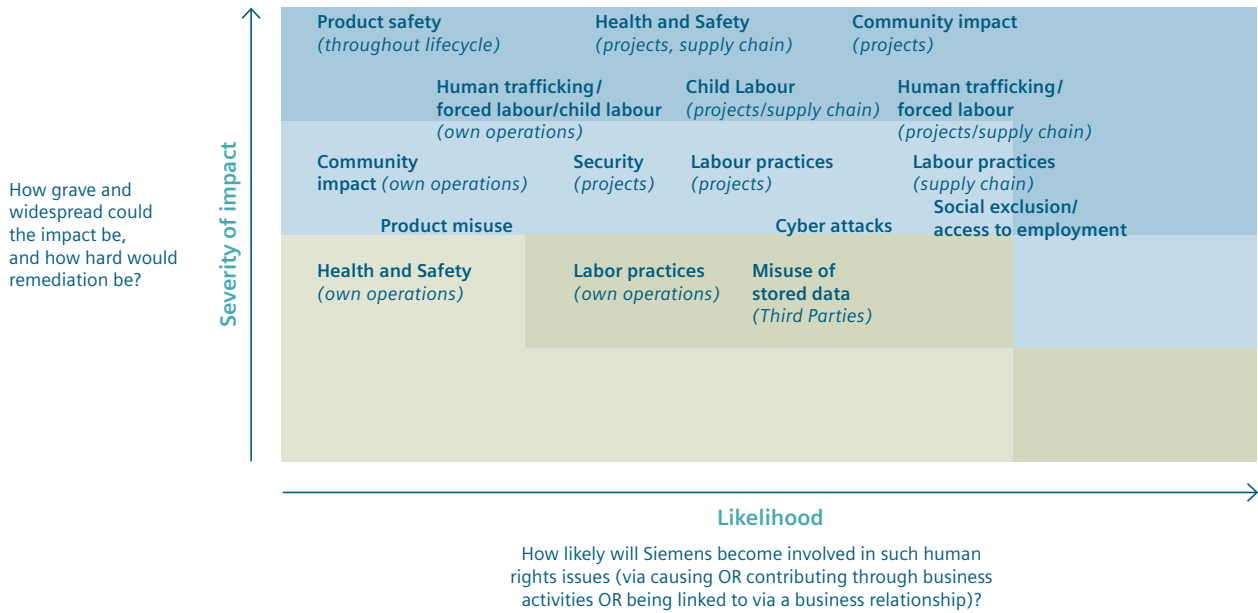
How grave and widespread could the impact be, and how hard would remediation be?

Severity of impact

Product safety
(throughout lifecycle)

Health and Safety
(projects, supply chain)

Community impact
(projects)

Human trafficking/ forced labour/child labour
(own operations)

Child Labour
(projects/supply chain)

Human trafficking/ forced labour
(projects/supply chain)

Community impact (own operations)

Security
(projects)

Labour practices
(projects)

Labour practices
(supply chain)

Social exclusion/ access to employment

Product misuse

Cyber attacks

Health and Safety
(own operations)

Labor practices
(own operations)

Misuse of stored data
(Third Parties)

Likelihood

How likely will Siemens become involved in such human rights issues (via causing OR contributing through business activities OR being linked to via a business relationship)?